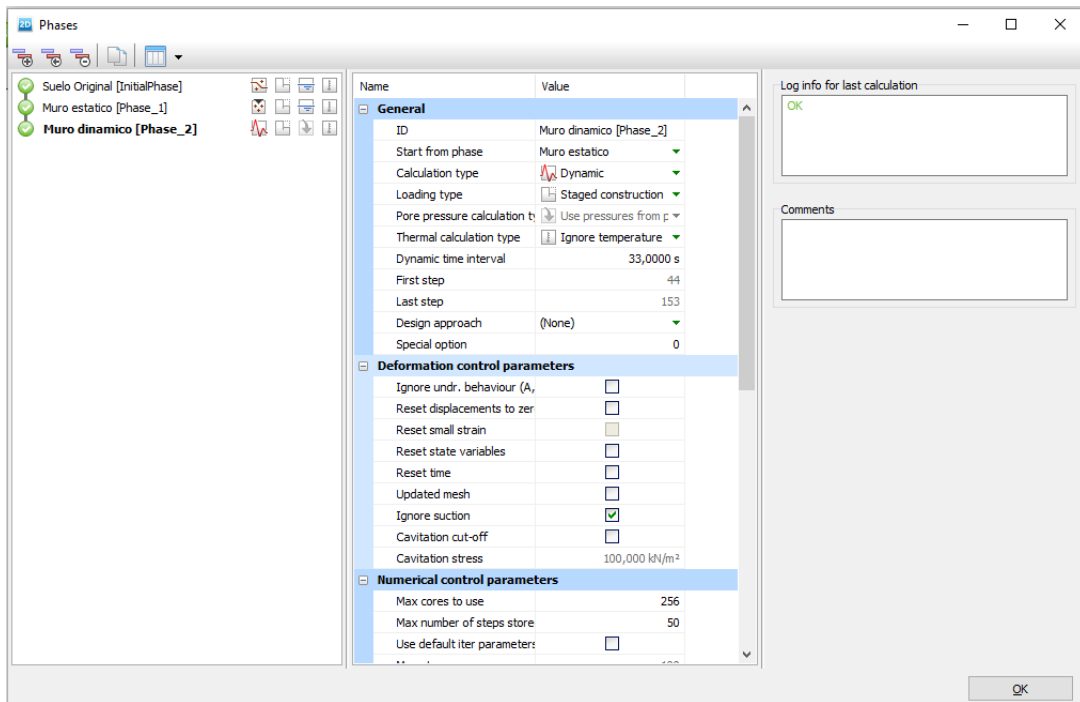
Phases

Suelo Original [InitialPhase]
Muro estatico [Phase_1]
Muro dinamico [Phase_2]

| Name | Value |
|---|---|
| **General** | |
| ID | Muro dinamico [Phase_2] |
| Start from phase | Muro estatico |
| Calculation type | Dynamic |
| Loading type | Staged construction |
| Pore pressure calculation ty | Use pressures from p |
| Thermal calculation type | Ignore temperature |
| Dynamic time interval | 33,0000 s |
| First step | 44 |
| Last step | 153 |
| Design approach | (None) |
| Special option | 0 |
| **Deformation control parameters** | |
| Ignore undr. behaviour (A, | ☐ |
| Reset displacements to zer | ☐ |
| Reset small strain | ☐ |
| Reset state variables | ☐ |
| Reset time | ☐ |
| Updated mesh | ☐ |
| Ignore suction | ☑ |
| Cavitation cut-off | ☐ |
| Cavitation stress | 100,000 kN/m² |
| **Numerical control parameters** | |
| Max cores to use | 256 |
| Max number of steps store | 50 |
| Use default iter parameters | ☐ |
| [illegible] | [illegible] |

Log info for last calculation
OK

Comments

OK